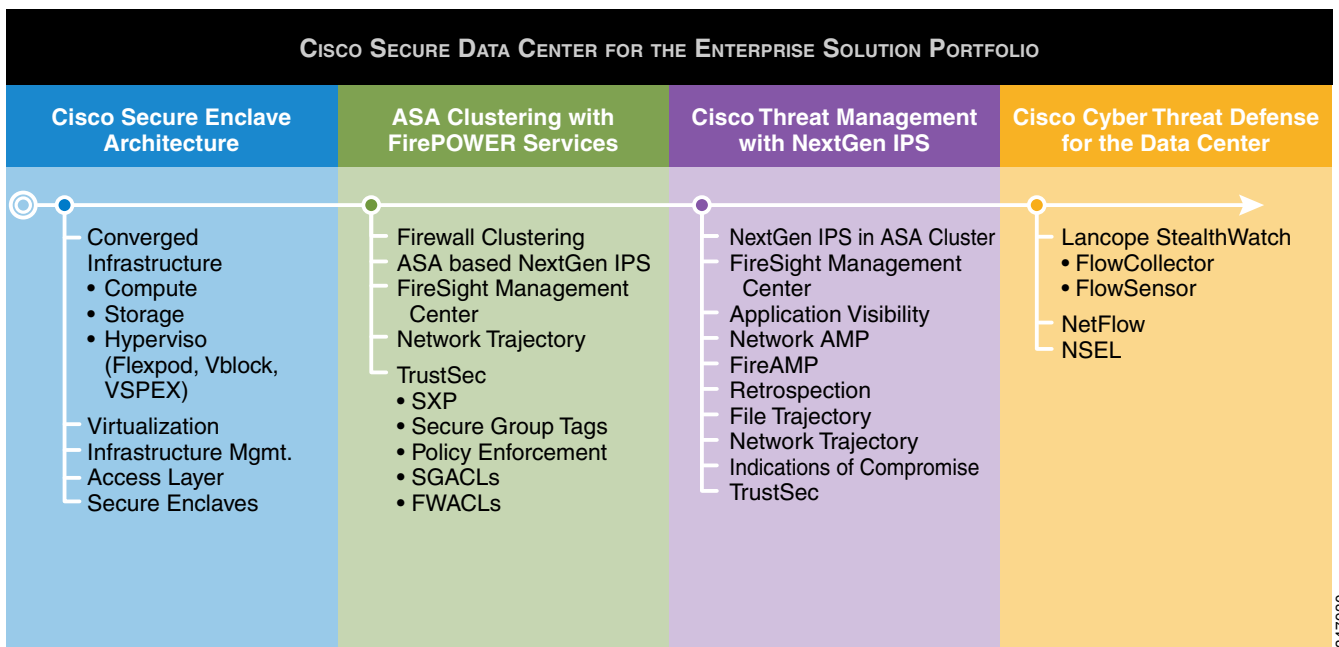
CISCO SECURE DATA CENTER FOR THE ENTERPRISE SOLUTION PORTFOLIO

Cisco Secure Enclave Architecture

Converged Infrastructure
• Compute
• Storage
• Hyperviso (Flexpod, Vblock, VSPEX)
Virtualization
Infrastructure Mgmt.
Access Layer
Secure Enclaves

ASA Clustering with FirePOWER Services

Firewall Clustering
ASA based NextGen IPS
FireSight Management Center
Network Trajectory
TrustSec
• SXP
• Secure Group Tags
• Policy Enforcement
• SGACLs
• FWACLs

Cisco Threat Management with NextGen IPS

NextGen IPS in ASA Cluster
FireSight Management Center
Application Visibility
Network AMP
FireAMP
Retrospection
File Trajectory
Network Trajectory
Indications of Compromise
TrustSec

Cisco Cyber Threat Defense for the Data Center

Lancope StealthWatch
• FlowCollector
• FlowSensor
NetFlow
NSEL

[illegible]